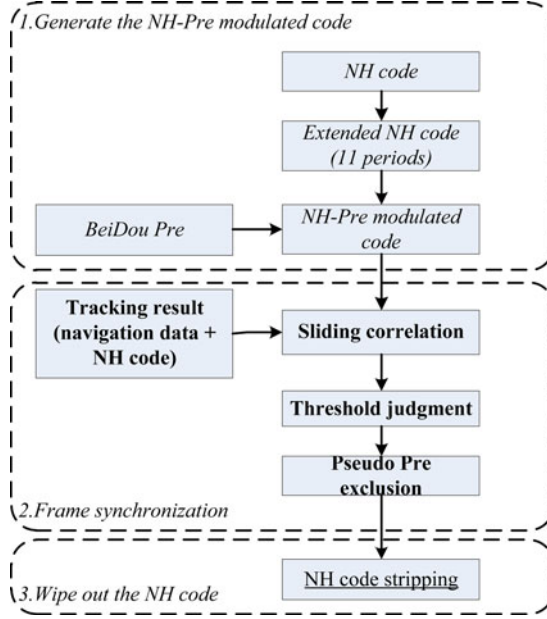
1.Generate the NH-Pre modulated code

NH code

Extended NH code (11 periods)

BeiDou Pre

NH-Pre modulated code

Tracking result (navigation data + NH code)

Sliding correlation

Threshold judgment

Pseudo Pre exclusion

2.Frame synchronization

3.Wipe out the NH code

NH code stripping